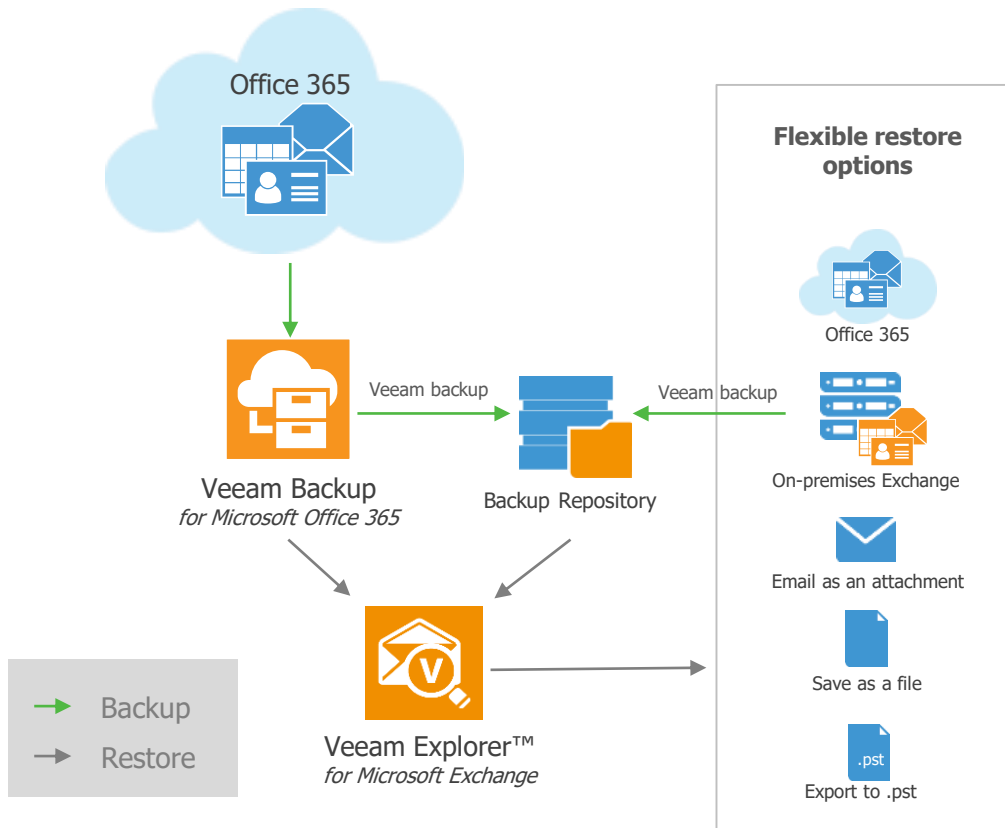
Office 365

Veeam Backup
for Microsoft Office 365

Veeam backup

Backup Repository

Veeam backup

Veeam Explorer™
for Microsoft Exchange

Backup
Restore

Flexible restore options

Office 365

On-premises Exchange

Email as an attachment

Save as a file

.pst

Export to .pst